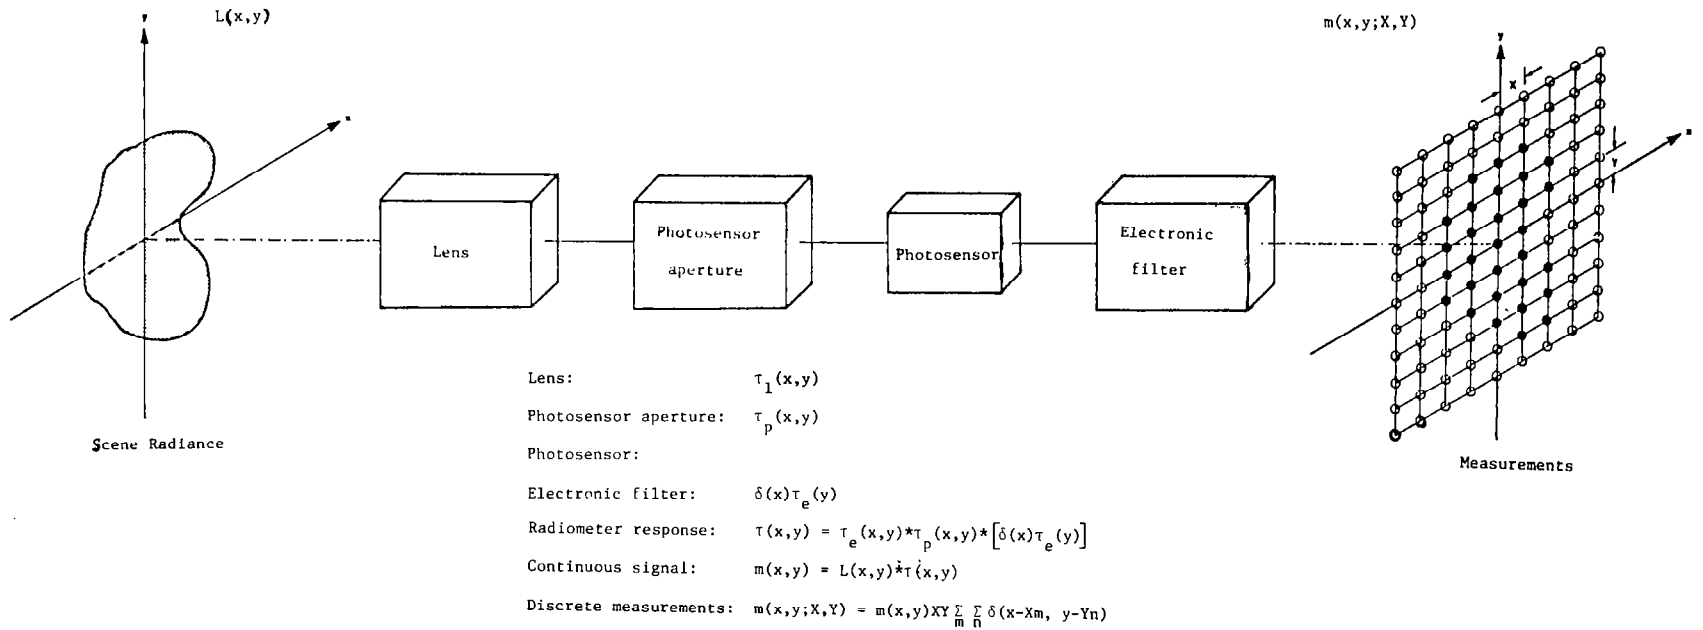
y

L(x,y)

x

Scene Radiance

Lens

Photosensor aperture

Photosensor

Electronic filter

m(x,y;X,Y)

y

X

Y

x

Measurements

Lens: $\tau_l(x,y)$

Photosensor aperture: $\tau_p(x,y)$

Photosensor:

Electronic filter: $\delta(x)\tau_e(y)$

Radiometer response: $\tau(x,y) = \tau_e(x,y) * \tau_p(x,y) * \left[\delta(x)\tau_e(y)\right]$

Continuous signal: $m(x,y) = L(x,y) * \tau(x,y)$

Discrete measurements: $m(x,y;X,Y) = m(x,y)XY\sum_m \sum_n \delta(x-Xm, y-Yn)$